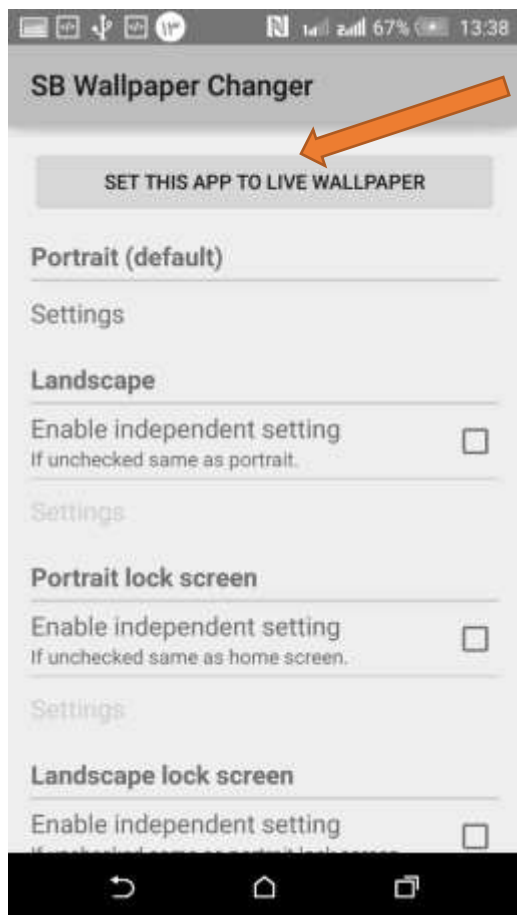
67% 13:38

SB Wallpaper Changer

SET THIS APP TO LIVE WALLPAPER

Portrait (default)

Settings

Landscape

Enable independent setting
If unchecked same as portrait.

Settings

Portrait lock screen

Enable independent setting
If unchecked same as home screen.

Settings

Landscape lock screen

Enable independent setting
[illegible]